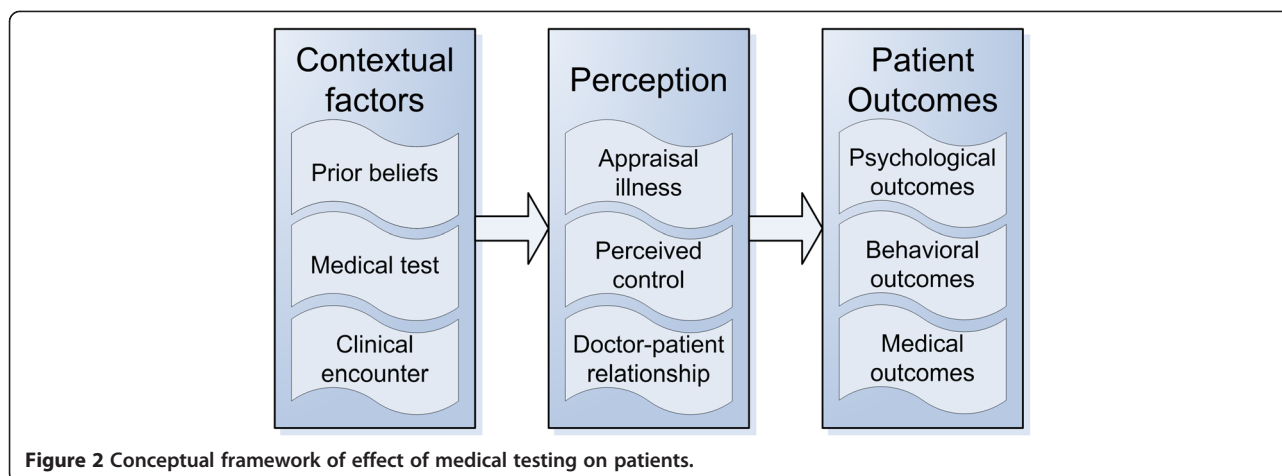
Contextual factors

Prior beliefs

Medical test

Clinical encounter

Perception

Appraisal illness

Perceived control

Doctor-patient relationship

Patient Outcomes

Psychological outcomes

Behavioral outcomes

Medical outcomes

**Figure 2 Conceptual framework of effect of medical testing on patients.**